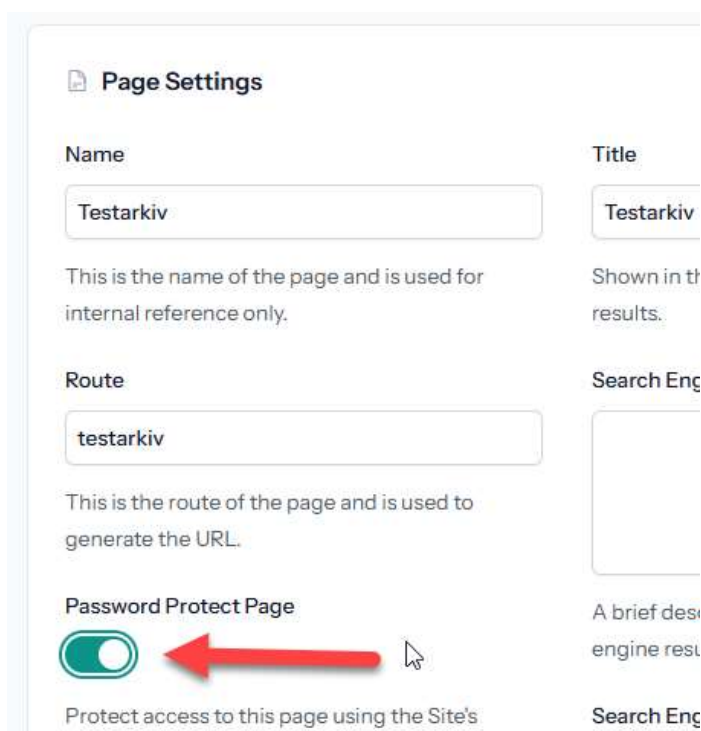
Page Settings

Name

Testarkiv

This is the name of the page and is used for internal reference only.

Route

testarkiv

This is the route of the page and is used to generate the URL.

Password Protect Page

Protect access to this page using the Site's

Title

Testarkiv

Shown in th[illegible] results.

Search Eng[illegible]

A brief des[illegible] engine resu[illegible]

Search Eng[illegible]